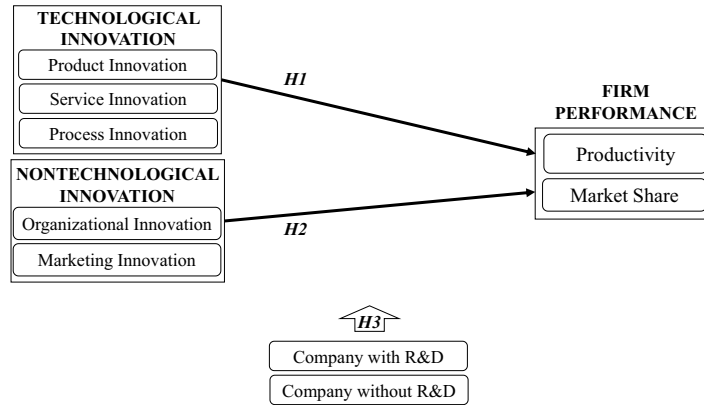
TECHNOLOGICAL INNOVATION

Product Innovation

Service Innovation

Process Innovation

NONTECHNOLOGICAL INNOVATION

Organizational Innovation

Marketing Innovation

H1

H2

FIRM PERFORMANCE

Productivity

Market Share

H3

Company with R&D

Company without R&D